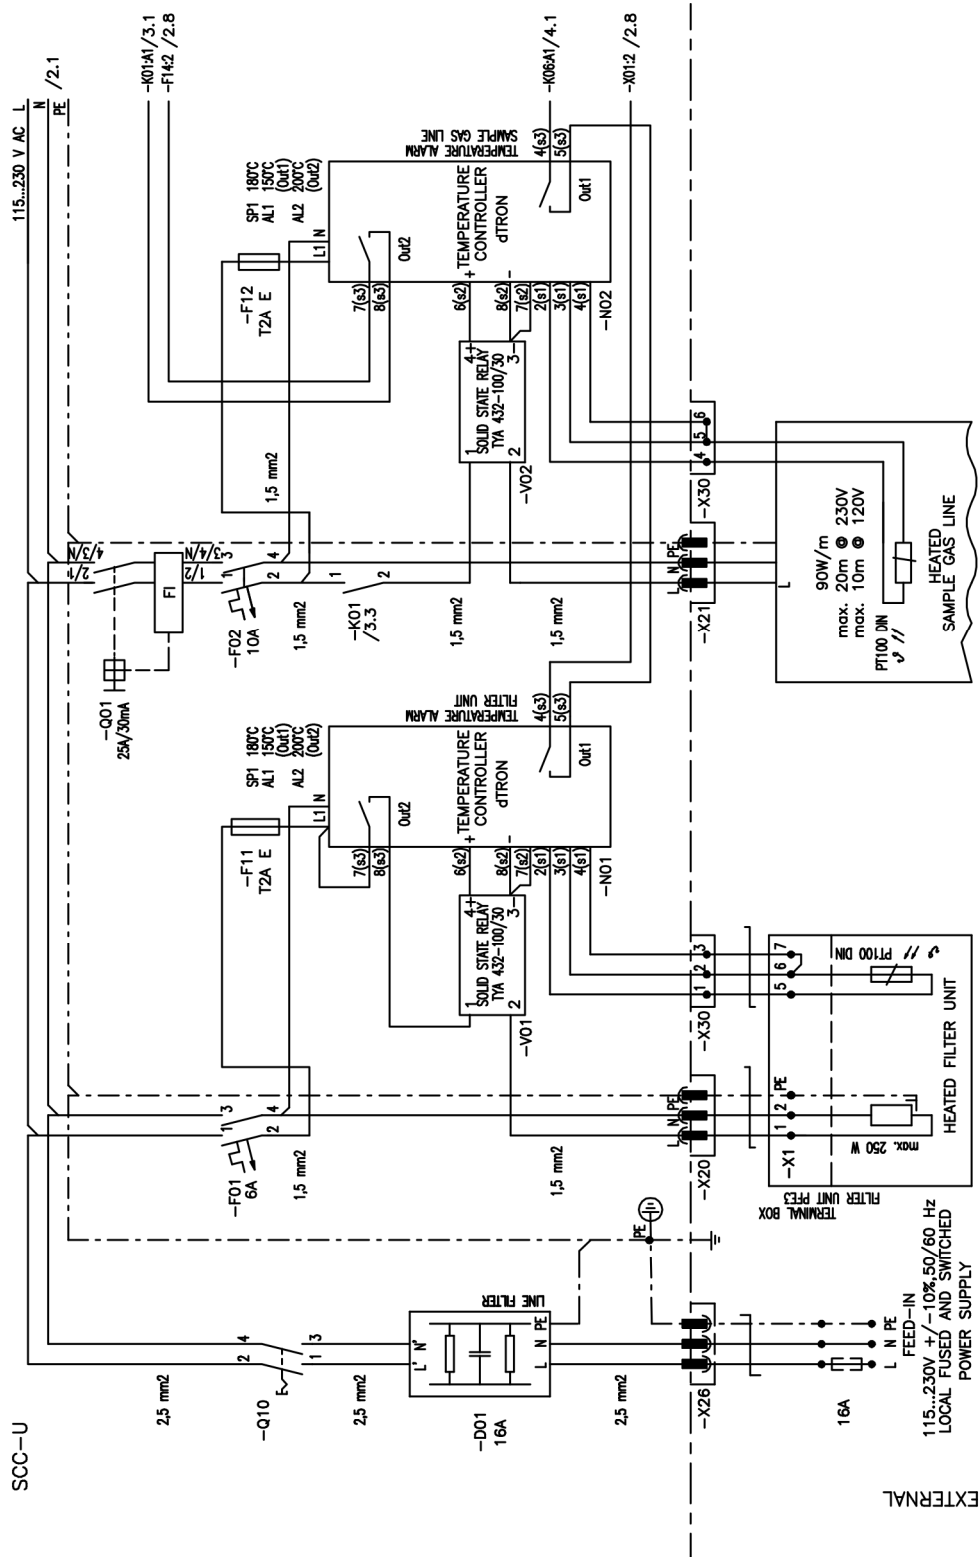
SCC-U

EXTERNAL

115...230 V AC L
N /2.1
PE

-K01:A1/3.1
-F14:2 /2.8
-K06:A1/4.1
-X01:2 /2.8

SP1 180°C
AL1 150°C (Out1)
AL2 200°C (Out2)

TEMPERATURE ALARM
SAMPLE GAS LINE

TEMPERATURE CONTROLLER dTRON

L1 N
Out2
Out1
4(s3)
5(s3)
7(s3)
8(s3)
6(s2)
8(s2)
7(s2)
2(s1)
3(s1)
4(s1)
+
-
-N02

-F12
T2A E

1,5 mm2

SOLID STATE RELAY
TYA 432-100/30
4+
3-
1
2
-V02

-X30
4 5 6

90W/m
max. 20m @ 230V
max. 10m @ 120V
L
PT100 DIN
HEATED SAMPLE GAS LINE

-X21
L N PE

4/3/N
2/1
FI
3/4/N
1/2
-Q01
25A/30mA

-F02
10A
1 2 3 4
1,5 mm2

-K01
/3.3
1 2
1,5 mm2
1,5 mm2

SP1 180°C
AL1 150°C (Out1)
AL2 200°C (Out2)

TEMPERATURE ALARM
FILTER UNIT

TEMPERATURE CONTROLLER dTRON

L1 N
Out2
Out1
4(s3)
5(s3)
7(s3)
8(s3)
6(s2)
8(s2)
7(s2)
2(s1)
3(s1)
4(s1)
+
-
-N01

-F11
T2A E

SOLID STATE RELAY
TYA 432-100/30
4+
3-
1
2
-V01

-X30
1 2 3

5 6 7
PT100 DIN
HEATED FILTER UNIT
-X1
1 2 PE
max. 250 W

TERMINAL BOX
FILTER UNIT PFE3

-X20
L N PE

-F01
6A
1 2 3 4
1,5 mm2
1,5 mm2

PE

LINE FILTER
L' N'
L N PE

-Q10
2 4
1 3
2,5 mm2
2,5 mm2
2,5 mm2

-D01
16A

-X26

16A
L N PE
FEED-IN
115...230V +/-10%,50/60 Hz
LOCAL FUSED AND SWITCHED
POWER SUPPLY